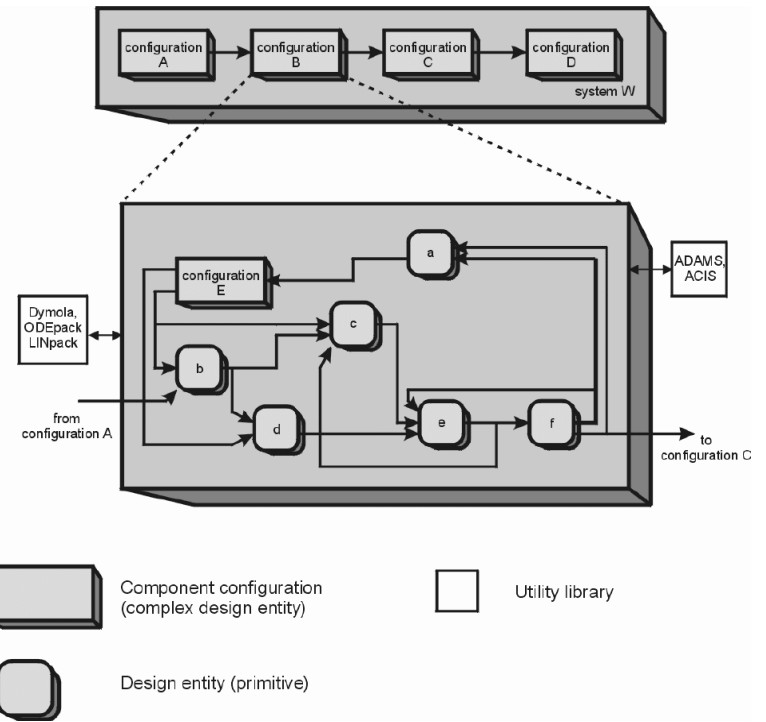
configuration A

configuration B

configuration C

configuration D

system W

a

configuration E

ADAMS, ACIS

Dymola, ODEpack LINpack

c

b

from configuration A

d

e

f

to configuration C

Component configuration (complex design entity)

Utility library

Design entity (primitive)